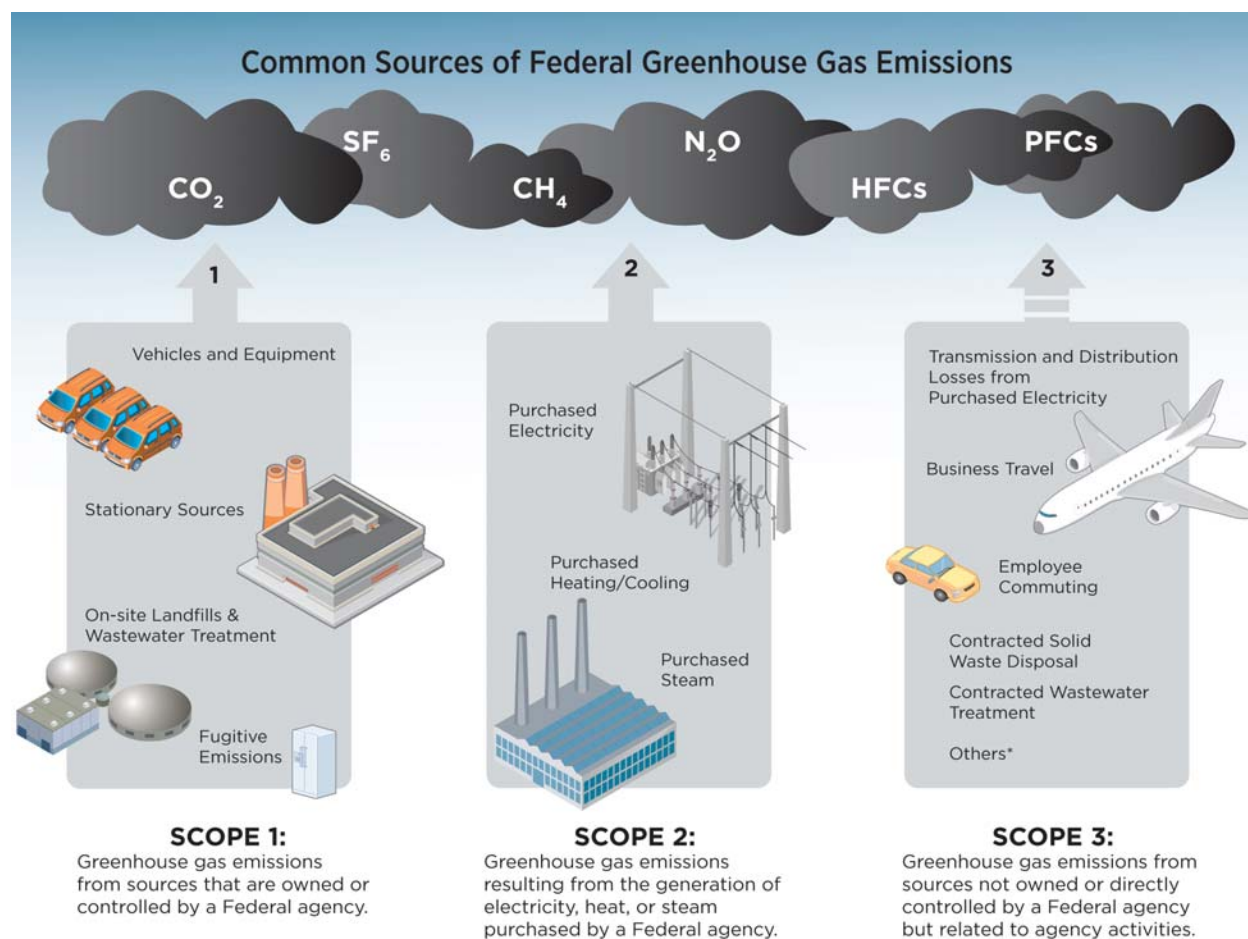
Common Sources of Federal Greenhouse Gas Emissions

$SF_6$ $N_2O$ PFCs $CO_2$ $CH_4$ HFCs

1

Vehicles and Equipment

Stationary Sources

On-site Landfills & Wastewater Treatment

Fugitive Emissions

2

Purchased Electricity

Purchased Heating/Cooling

Purchased Steam

3

Transmission and Distribution Losses from Purchased Electricity

Business Travel

Employee Commuting

Contracted Solid Waste Disposal

Contracted Wastewater Treatment

Others*

SCOPE 1:
Greenhouse gas emissions from sources that are owned or controlled by a Federal agency.

SCOPE 2:
Greenhouse gas emissions resulting from the generation of electricity, heat, or steam purchased by a Federal agency.

SCOPE 3:
Greenhouse gas emissions from sources not owned or directly controlled by a Federal agency but related to agency activities.